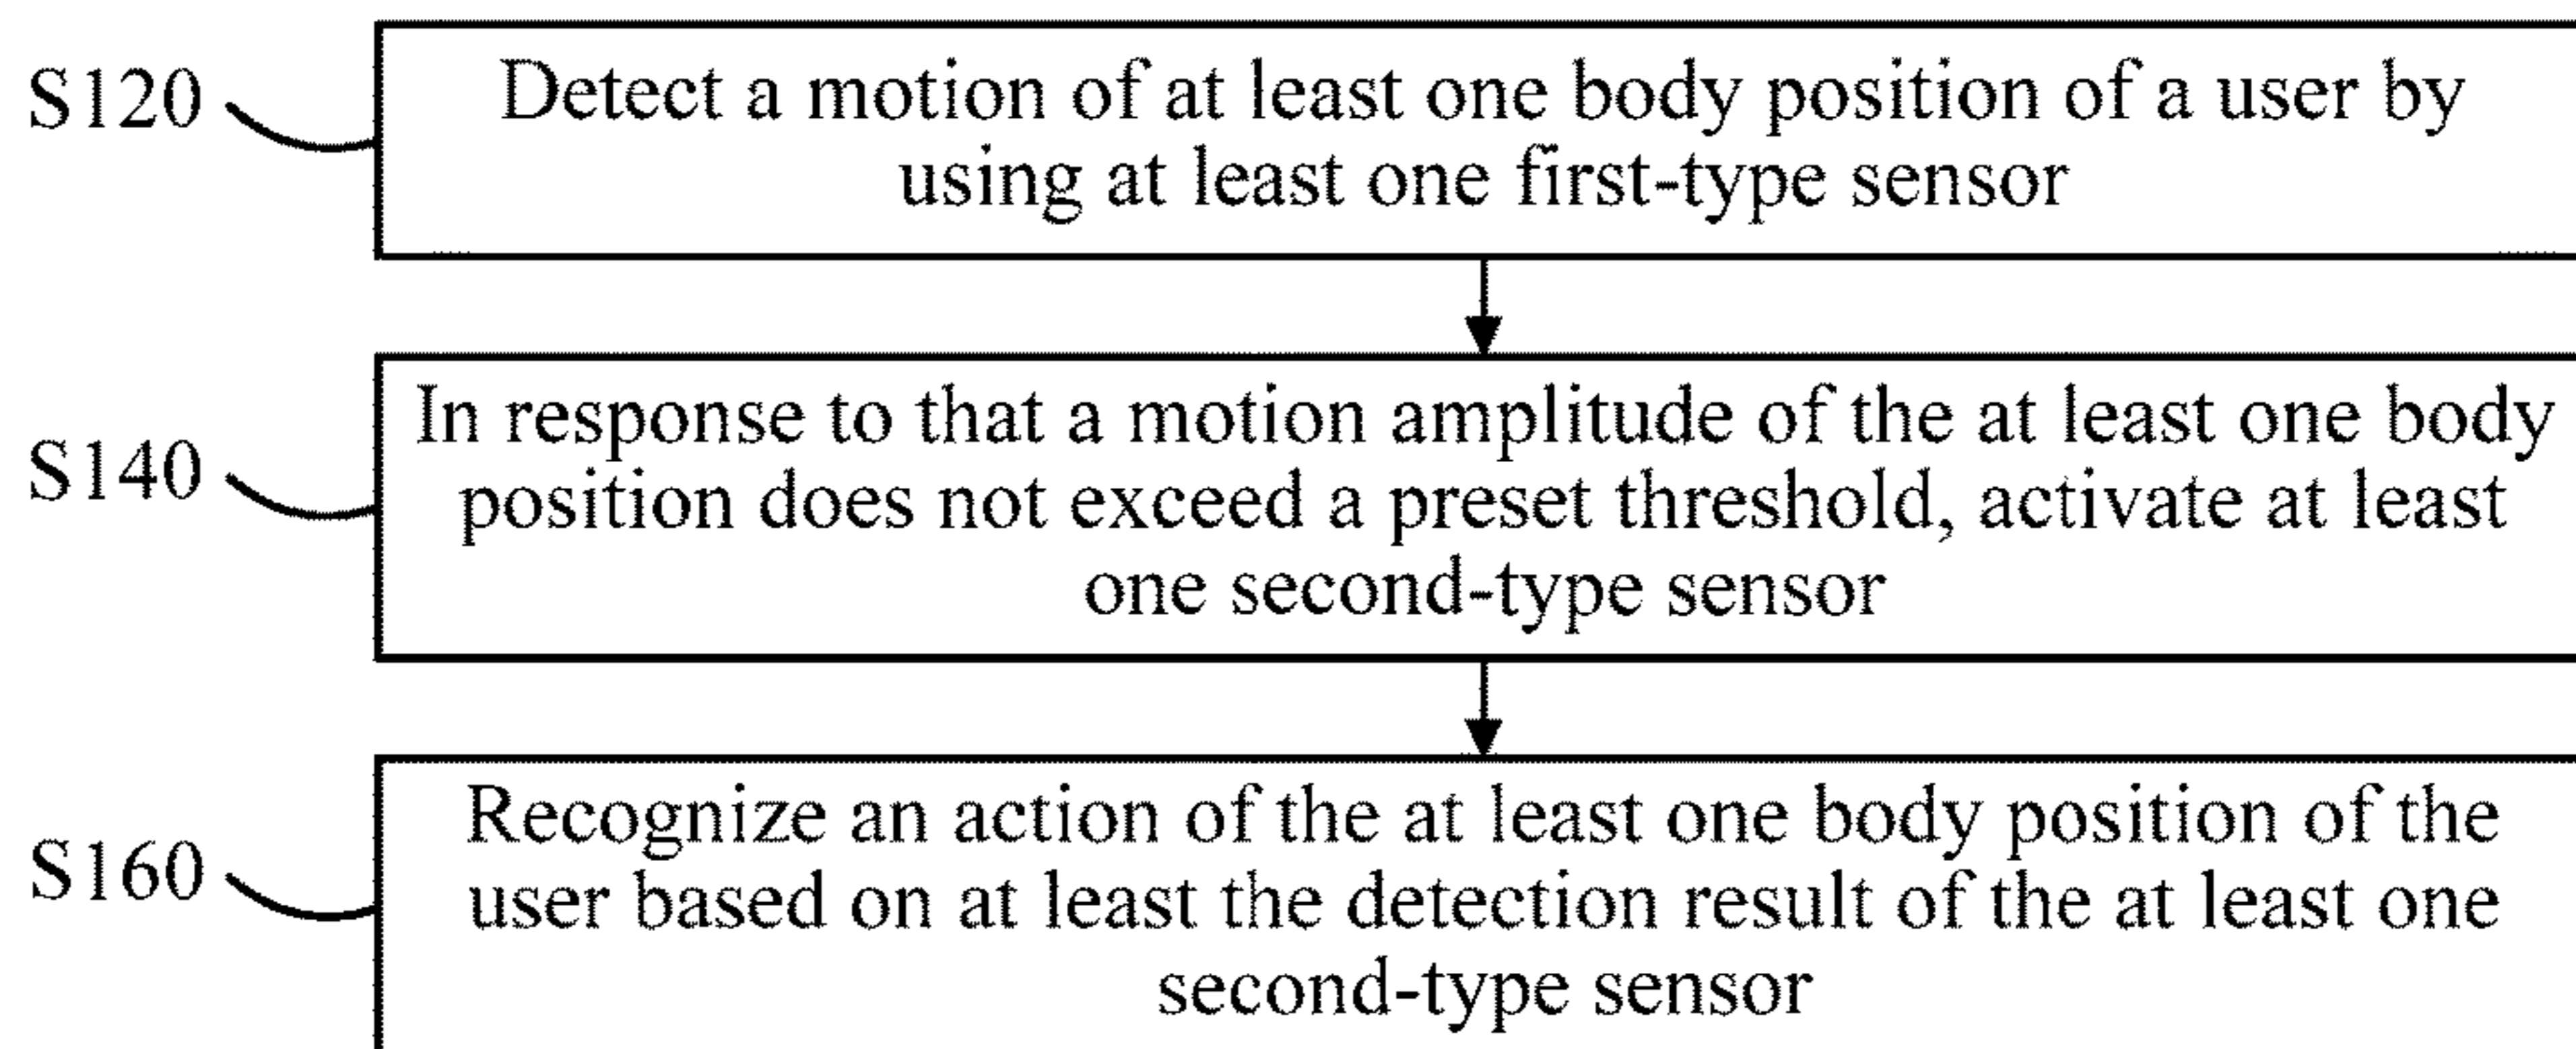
S120

Detect a motion of at least one body position of a user by using at least one first-type sensor

S140

In response to that a motion amplitude of the at least one body position does not exceed a preset threshold, activate at least one second-type sensor

S160

Recognize an action of the at least one body position of the user based on at least the detection result of the at least one second-type sensor